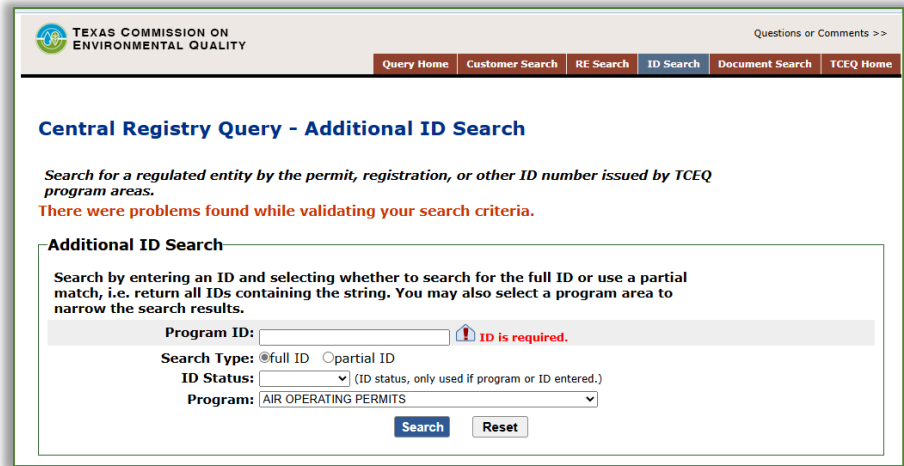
TEXAS COMMISSION ON ENVIRONMENTAL QUALITY

Questions or Comments >>

Query Home | Customer Search | RE Search | ID Search | Document Search | TCEQ Home

Central Registry Query - Additional ID Search

Search for a regulated entity by the permit, registration, or other ID number issued by TCEQ program areas.

There were problems found while validating your search criteria.

Additional ID Search

Search by entering an ID and selecting whether to search for the full ID or use a partial match, i.e. return all IDs containing the string. You may also select a program area to narrow the search results.

Program ID: ID is required.

Search Type: full ID partial ID

ID Status: (ID status, only used if program or ID entered.)

Program: AIR OPERATING PERMITS

Search Reset